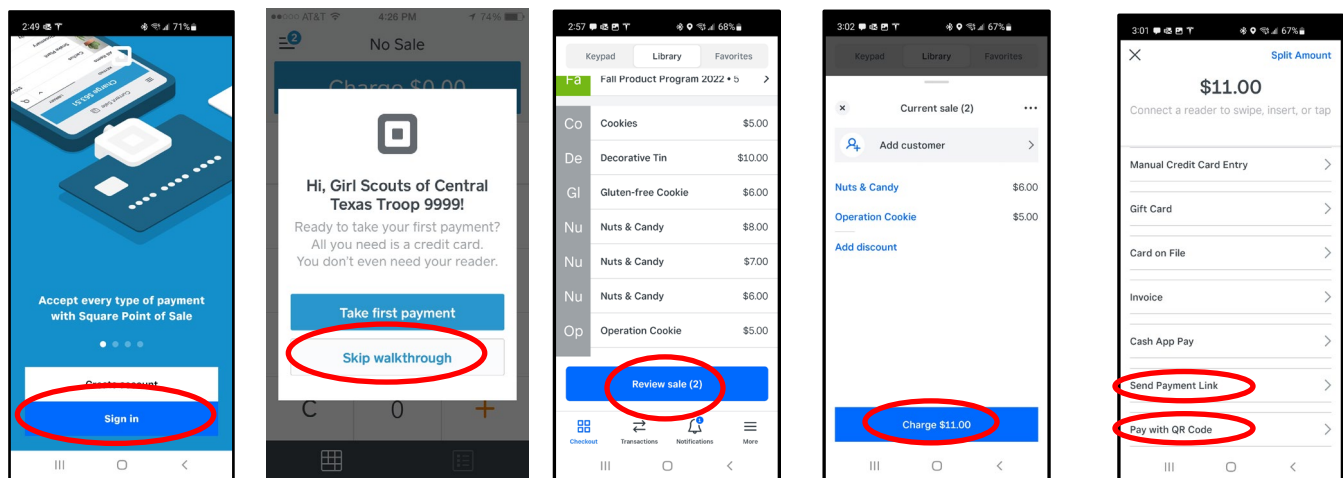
2:49 71%

Charge $63.51

Accept every type of payment with Square Point of Sale

Create account

Sign in

●●●○○ AT&T 4:26 PM 74%

2

No Sale

Charge $0.00

Hi, Girl Scouts of Central Texas Troop 9999!

Ready to take your first payment? All you need is a credit card. You don't even need your reader.

Take first payment

Skip walkthrough

C 0 +

2:57 68%

Keypad Library Favorites

Fa Fall Product Program 2022 • 5

Co Cookies $5.00

De Decorative Tin $10.00

Gl Gluten-free Cookie $6.00

Nu Nuts & Candy $8.00

Nu Nuts & Candy $7.00

Nu Nuts & Candy $6.00

Op Operation Cookie $5.00

Review sale (2)

Checkout Transactions Notifications More

3:02 67%

Keypad Library Favorites

Current sale (2)

Add customer

Nuts & Candy $6.00

Operation Cookie $5.00

Add discount

Charge $11.00

3:01 67%

Split Amount

$11.00

Connect a reader to swipe, insert, or tap

Manual Credit Card Entry

Gift Card

Card on File

Invoice

Cash App Pay

Send Payment Link

Pay with QR Code